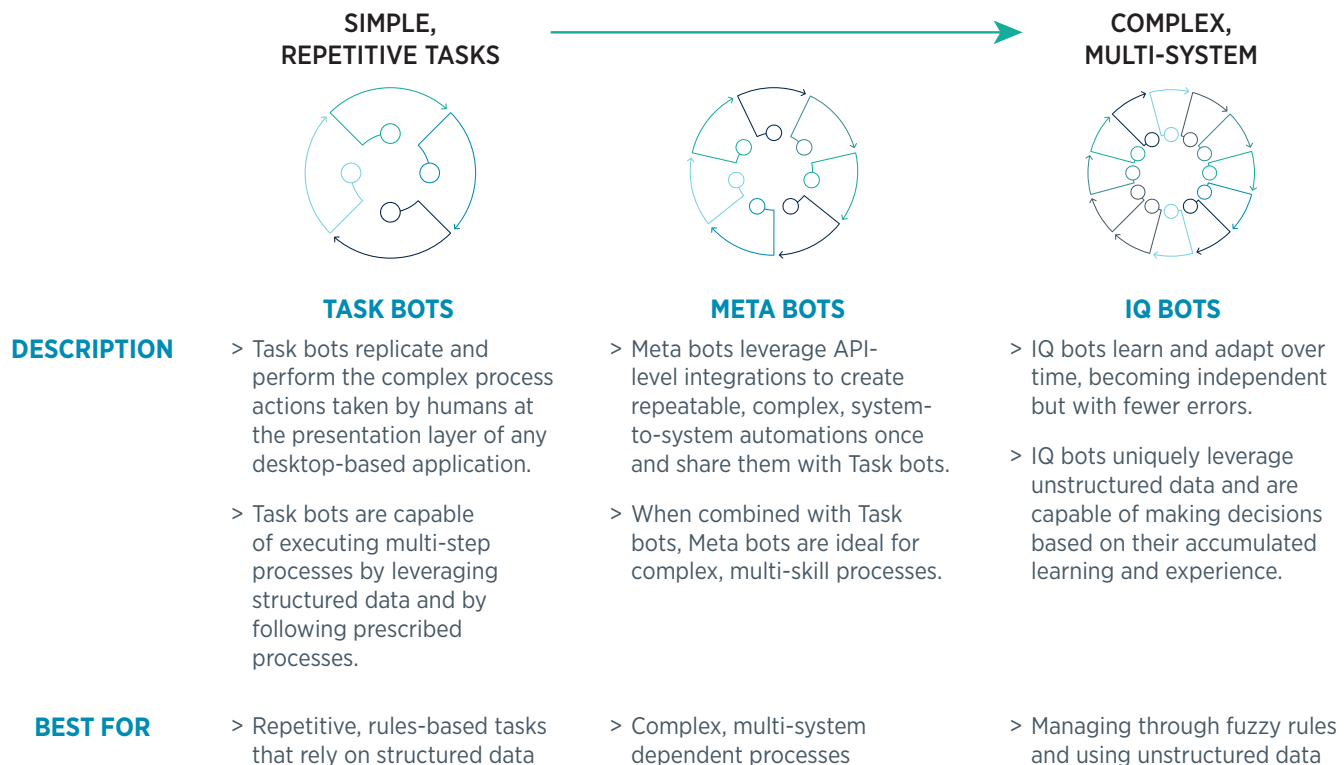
SIMPLE, REPETITIVE TASKS

COMPLEX, MULTI-SYSTEM

| | TASK BOTS | META BOTS | IQ BOTS |
|---|---|---|---|
| DESCRIPTION | > Task bots replicate and perform the complex process actions taken by humans at the presentation layer of any desktop-based application.<br><br>> Task bots are capable of executing multi-step processes by leveraging structured data and by following prescribed processes. | > Meta bots leverage API-level integrations to create repeatable, complex, system-to-system automations once and share them with Task bots.<br><br>> When combined with Task bots, Meta bots are ideal for complex, multi-skill processes. | > IQ bots learn and adapt over time, becoming independent but with fewer errors.<br><br>> IQ bots uniquely leverage unstructured data and are capable of making decisions based on their accumulated learning and experience. |
| BEST FOR | > Repetitive, rules-based tasks that rely on structured data | > Complex, multi-system dependent processes | > Managing through fuzzy rules and using unstructured data |